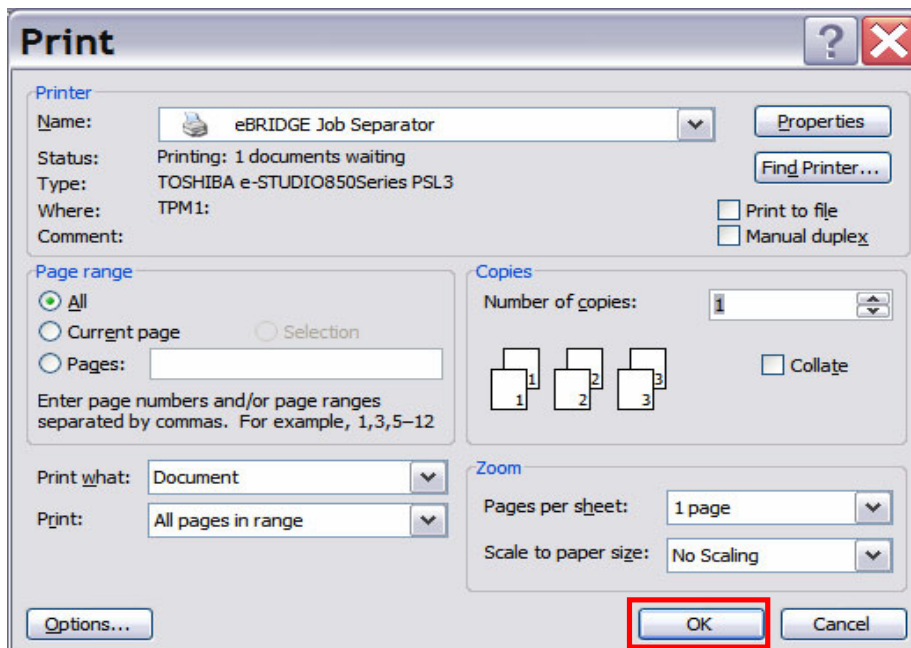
Print

Printer
Name: eBRIDGE Job Separator
Properties
Status: Printing: 1 documents waiting
Find Printer...
Type: TOSHIBA e-STUDIO850Series PSL3
Where: TPM1:
Print to file
Comment:
Manual duplex

Page range
All
Current page
Selection
Pages:
Enter page numbers and/or page ranges separated by commas. For example, 1,3,5–12

Copies
Number of copies: 1
1 1 2 2 3 3
Collate

Print what: Document
Print: All pages in range

Zoom
Pages per sheet: 1 page
Scale to paper size: No Scaling

Options...
OK
Cancel